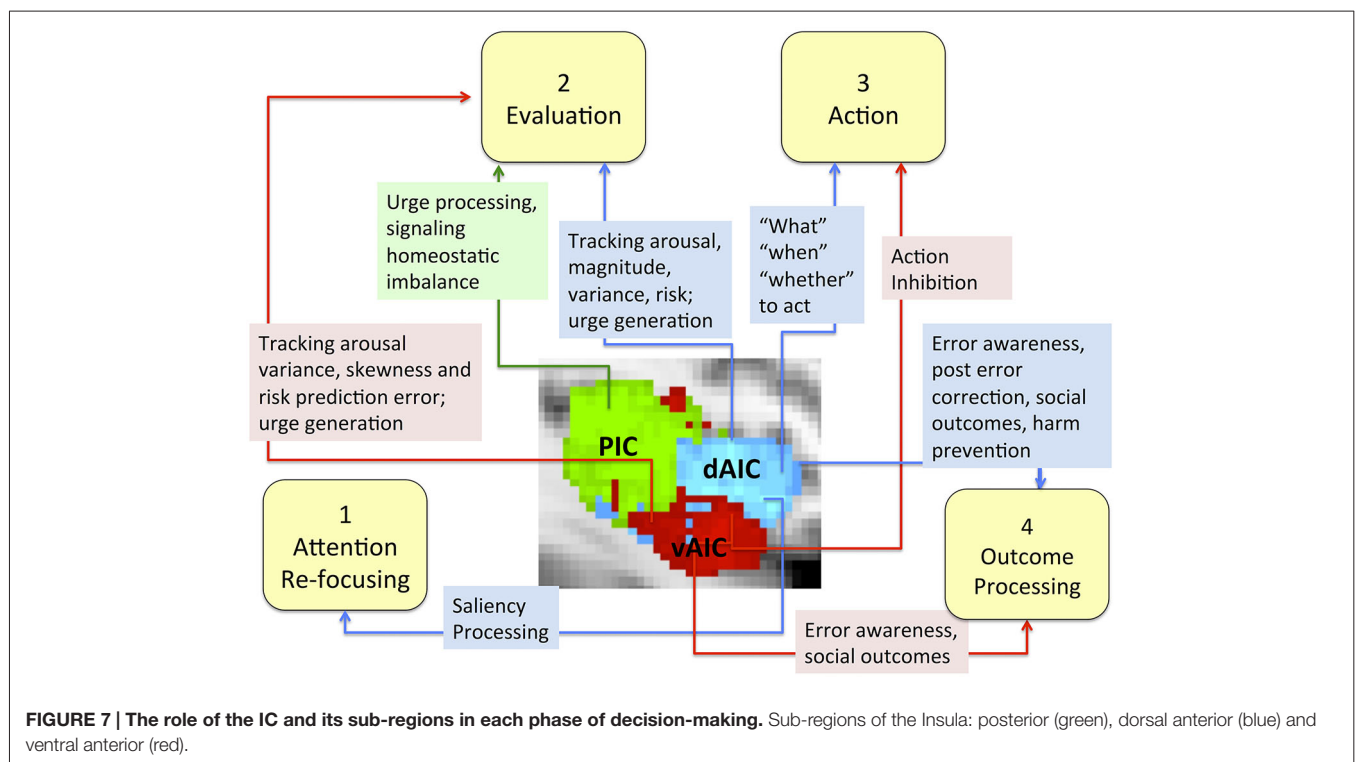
2
Evaluation

3
Action

Urge processing, signaling homeostatic imbalance

Tracking arousal, magnitude, variance, risk; urge generation

"What" "when" "whether" to act

Action Inhibition

Tracking arousal variance, skewness and risk prediction error; urge generation

Error awareness, post error correction, social outcomes, harm prevention

PIC

dAIC

vAIC

1
Attention
Re-focusing

4
Outcome
Processing

Saliency Processing

Error awareness, social outcomes

**FIGURE 7 | The role of the IC and its sub-regions in each phase of decision-making.** Sub-regions of the Insula: posterior (green), dorsal anterior (blue) and ventral anterior (red).